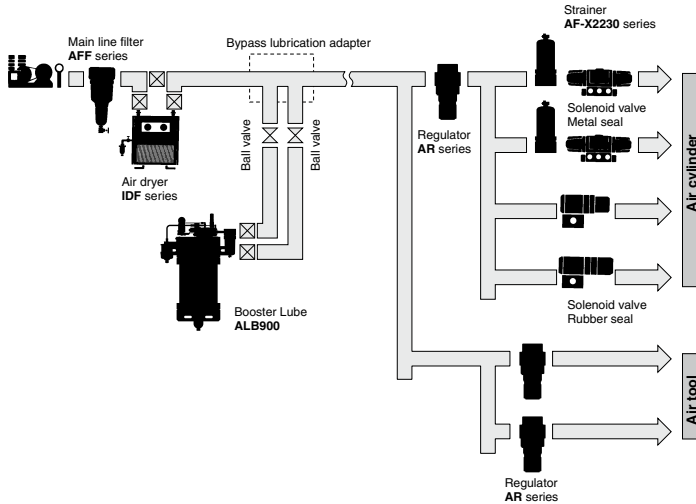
Main line filter
**AFF** series

Bypass lubrication adapter

Strainer
**AF-X2230** series

Ball valve

Ball valve

Regulator
**AR** series

Solenoid valve
Metal seal

Air dryer
**IDF** series

Air cylinder

Booster Lube
**ALB900**

Solenoid valve
Rubber seal

Air tool

Regulator
**AR** series